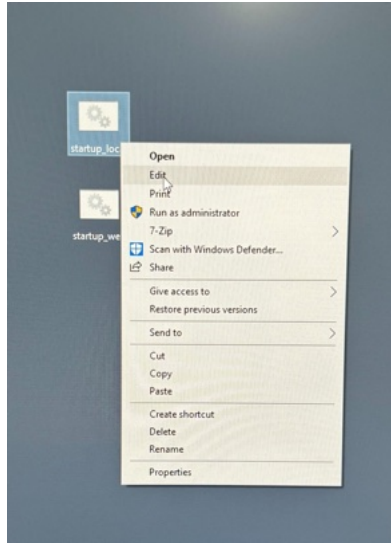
startup_loc

startup_we

Open
Edit
Print
Run as administrator
7-Zip
Scan with Windows Defender...
Share
Give access to
Restore previous versions
Send to
Cut
Copy
Paste
Create shortcut
Delete
Rename
Properties